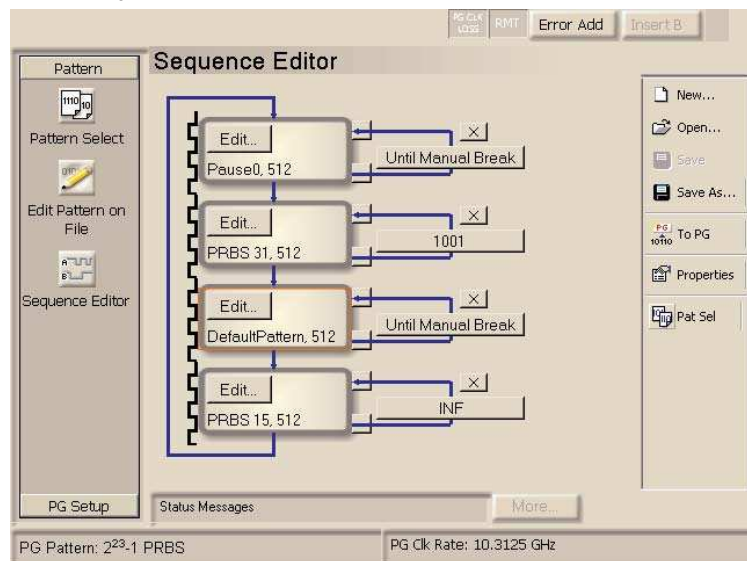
PG CLK LOSS RMT Error Add Insert B

Pattern

Pattern Select

Edit Pattern on File

Sequence Editor

Sequence Editor

Edit...
Pause0, 512
X
Until Manual Break

Edit...
PRBS 31, 512
X
1001

Edit...
DefaultPattern, 512
X
Until Manual Break

Edit...
PRBS 15, 512
X
INF

New...
Open...
Save
Save As...
To PG
Properties
Pat Sel

PG Setup

Status Messages

More...

PG Pattern: $2^{23}$-1 PRBS

PG Clk Rate: 10.3125 GHz